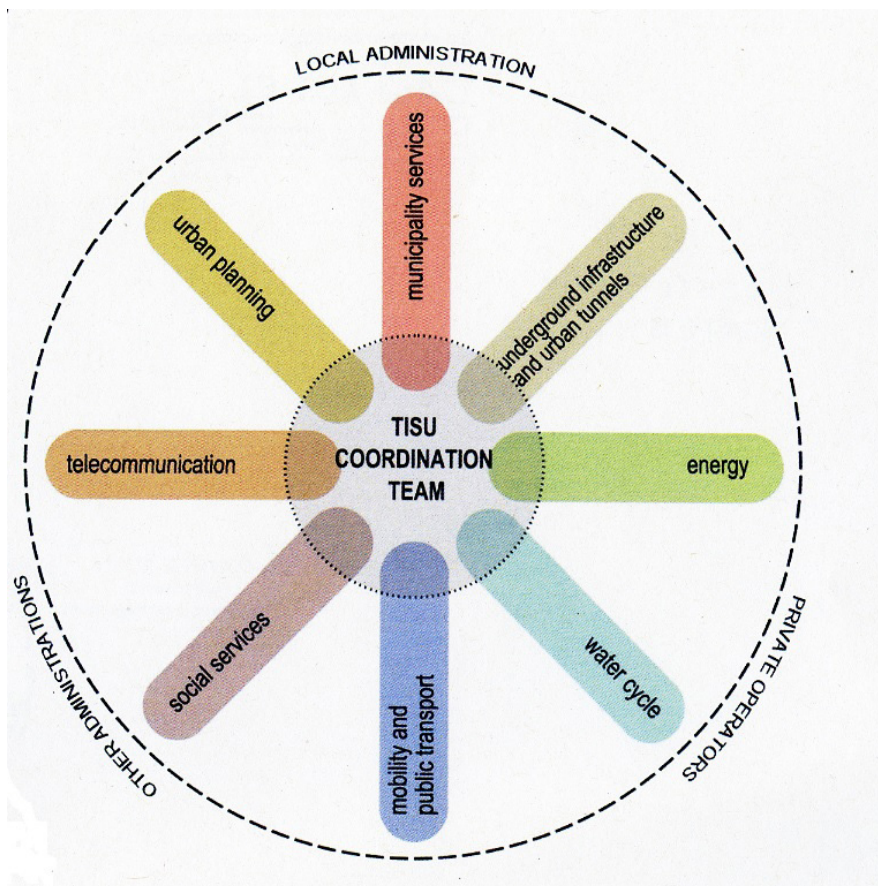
LOCAL ADMINISTRATION

municipality services

urban planning

underground infrastructure and urban tunnels

telecommunication

TISU COORDINATION TEAM

energy

social services

mobility and public transport

water cycle

OTHER ADMINISTRATIONS

PRIVATE OPERATORS